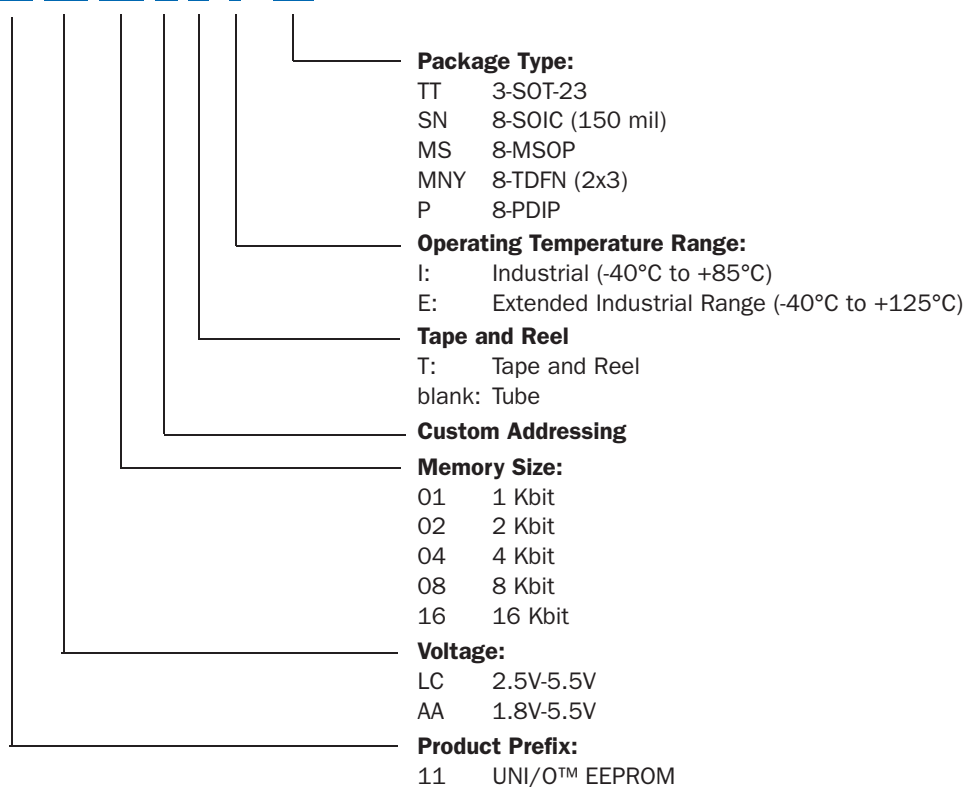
Package Type:
TT 3-SOT-23
SN 8-SOIC (150 mil)
MS 8-MSOP
MNY 8-TDFN (2x3)
P 8-PDIP

Operating Temperature Range:
I: Industrial (-40°C to +85°C)
E: Extended Industrial Range (-40°C to +125°C)

Tape and Reel
T: Tape and Reel
blank: Tube

Custom Addressing

Memory Size:
01 1 Kbit
02 2 Kbit
04 4 Kbit
08 8 Kbit
16 16 Kbit

Voltage:
LC 2.5V-5.5V
AA 1.8V-5.5V

Product Prefix:
11 UNI/O™ EEPROM